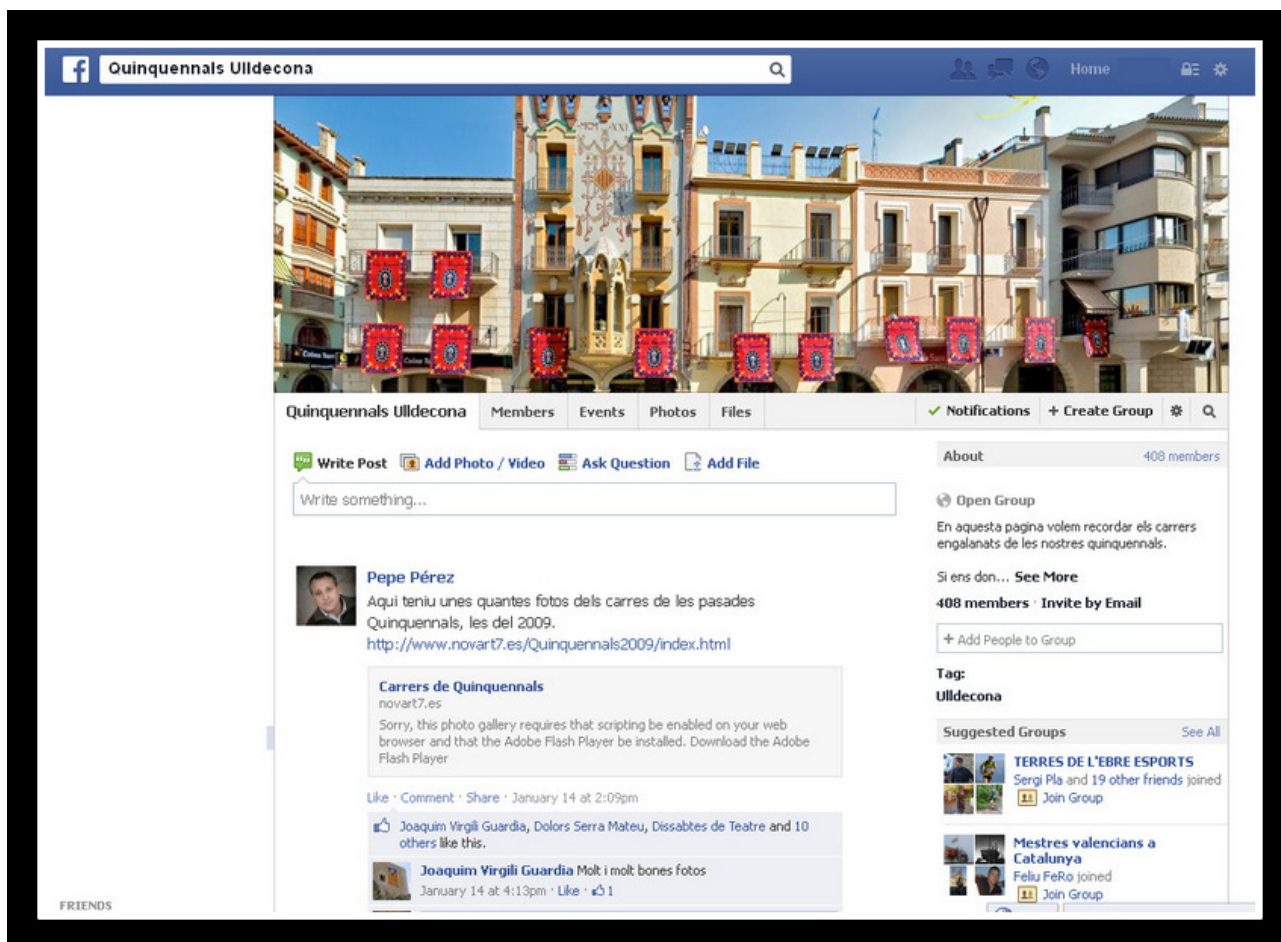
Quinquennals Ulldecona

Home

Quinquennals Ulldecona | Members | Events | Photos | Files

✓ Notifications | + Create Group

Write Post | Add Photo / Video | Ask Question | Add File

Write something...

Pepe Pérez
Aqui teniu unes quantes fotos dels carres de les pasades Quinquennals, les del 2009.
http://www.novart7.es/Quinquennals2009/index.html

Carrers de Quinquennals
novart7.es
Sorry, this photo gallery requires that scripting be enabled on your web browser and that the Adobe Flash Player be installed. Download the Adobe Flash Player

Like · Comment · Share · January 14 at 2:09pm

Joaquim Virgili Guardia, Dolors Serra Mateu, Dissabtes de Teatre and 10 others like this.

Joaquim Virgili Guardia Molt i molt bones fotos
January 14 at 4:13pm · Like · 1

About 408 members

Open Group
En aquesta pagina volem recordar els carrers engalanats de les nostres quinquennals.

Si ens don... See More

408 members · Invite by Email

+ Add People to Group

Tag:
Ulldecona

Suggested Groups See All

TERRES DE L'EBRE ESPORTS
Sergi Pla and 19 other friends joined
Join Group

Mestres valencians a Catalunya
Feliu FeRo joined
Join Group

FRIENDS